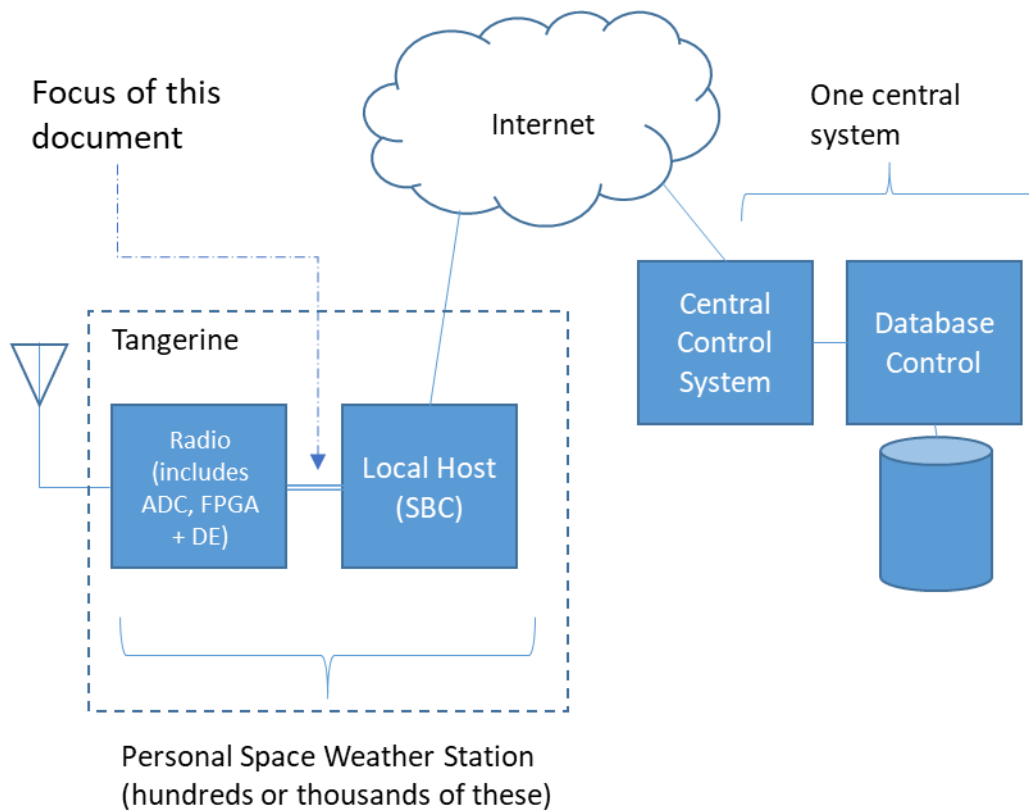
Focus of this document

Internet

One central system

Tangerine

Radio (includes ADC, FPGA + DE)

Local Host (SBC)

Central Control System

Database Control

Personal Space Weather Station (hundreds or thousands of these)